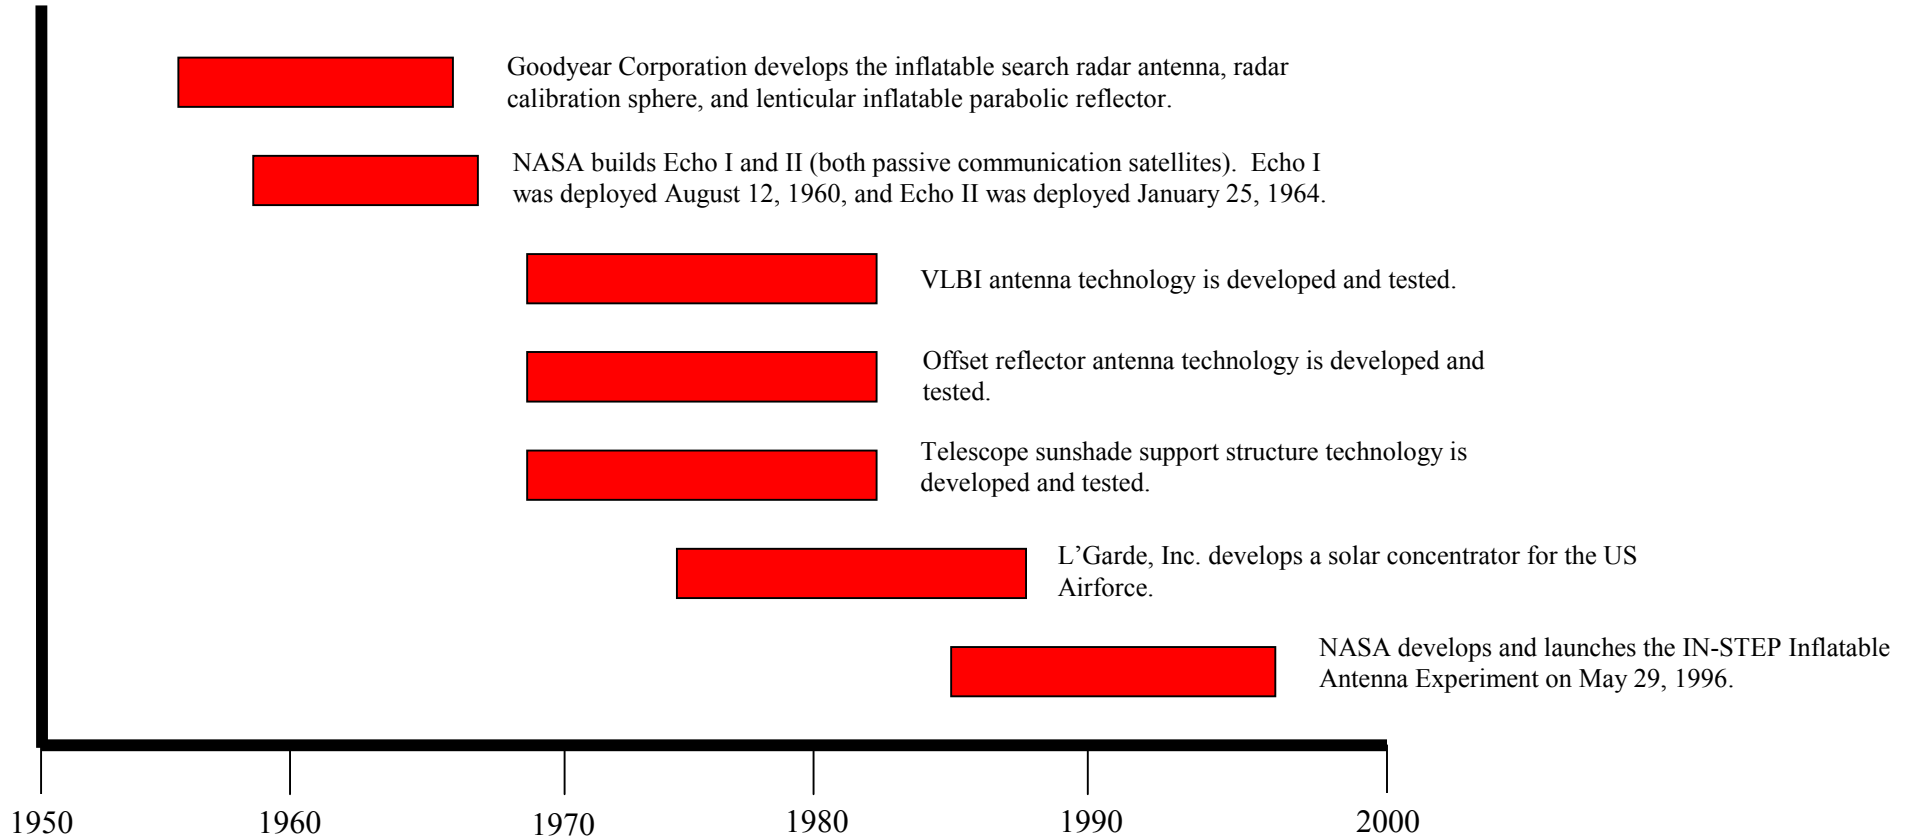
Goodyear Corporation develops the inflatable search radar antenna, radar calibration sphere, and lenticular inflatable parabolic reflector.

NASA builds Echo I and II (both passive communication satellites). Echo I was deployed August 12, 1960, and Echo II was deployed January 25, 1964.

VLBI antenna technology is developed and tested.

Offset reflector antenna technology is developed and tested.

Telescope sunshade support structure technology is developed and tested.

L'Garde, Inc. develops a solar concentrator for the US Airforce.

NASA develops and launches the IN-STEP Inflatable Antenna Experiment on May 29, 1996.

1950 1960 1970 1980 1990 2000